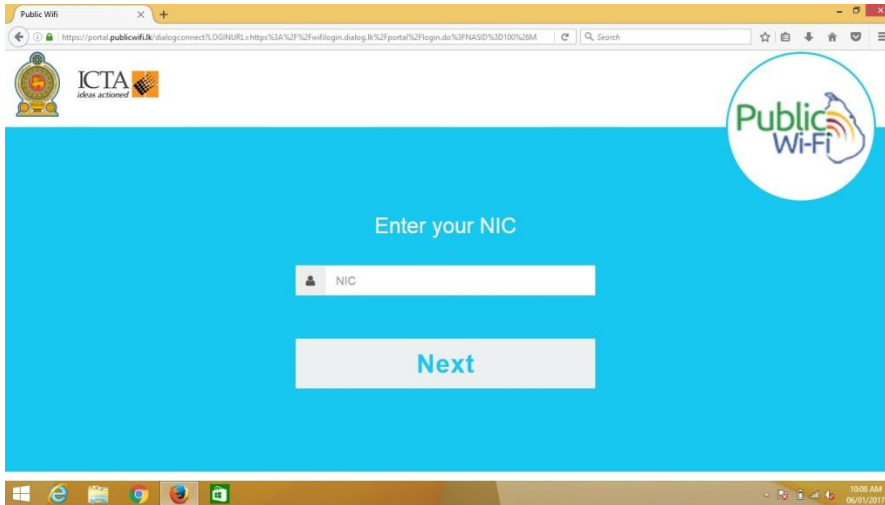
Public Wifi
https://portal.publicwifi.lk/dialogconnect?LOGINURL=https%3A%2F%2Fwifilogin.dialog.lk%2Fportal%2Flogin.do%3FNASID%3D100%26M
Search

ICTA
ideas actioned

Public Wi-Fi

Enter your NIC

NIC

Next

10:00 AM
06/01/2017